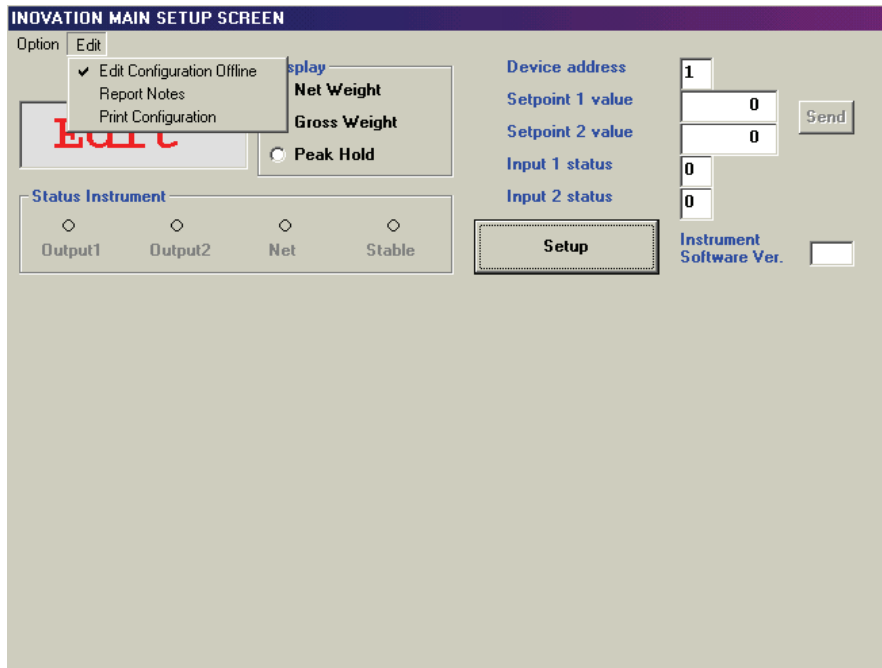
INOVATION MAIN SETUP SCREEN

Option Edit

✔ Edit Configuration Offline
Report Notes
Print Configuration

Edit

splay
Net Weight
Gross Weight
Peak Hold

Device address 1
Setpoint 1 value 0
Setpoint 2 value 0
Send
Input 1 status 0
Input 2 status 0

Status Instrument
Output1 Output2 Net Stable

Setup

Instrument Software Ver.